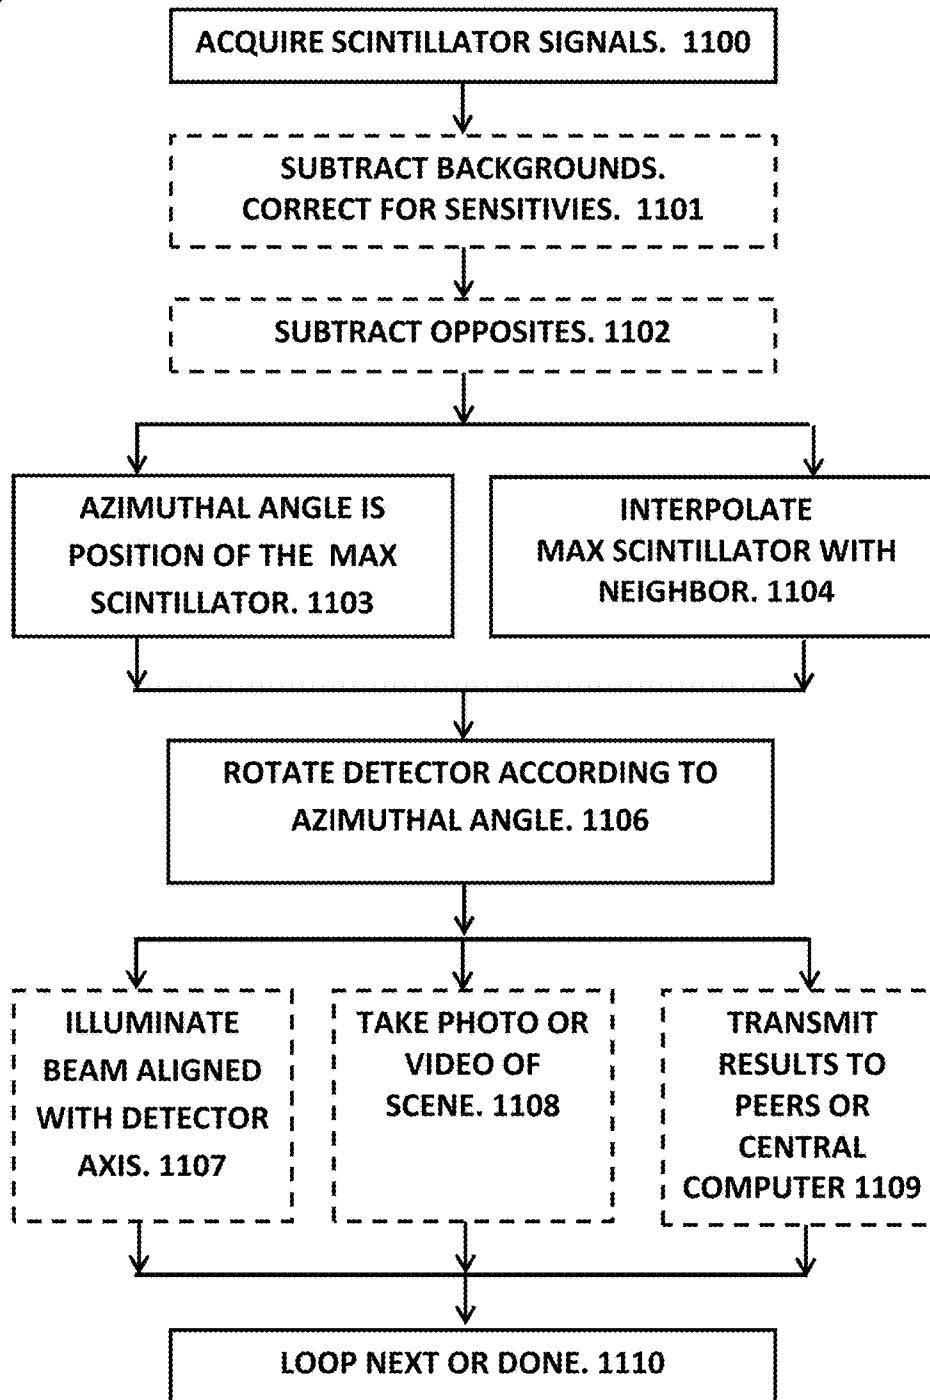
ACQUIRE SCINTILLATOR SIGNALS. 1100

SUBTRACT BACKGROUNDS.
CORRECT FOR SENSITIVIES. 1101

SUBTRACT OPPOSITES. 1102

AZIMUTHAL ANGLE IS POSITION OF THE MAX SCINTILLATOR. 1103

INTERPOLATE MAX SCINTILLATOR WITH NEIGHBOR. 1104

ROTATE DETECTOR ACCORDING TO AZIMUTHAL ANGLE. 1106

ILLUMINATE BEAM ALIGNED WITH DETECTOR AXIS. 1107

TAKE PHOTO OR VIDEO OF SCENE. 1108

TRANSMIT RESULTS TO PEERS OR CENTRAL COMPUTER 1109

LOOP NEXT OR DONE. 1110